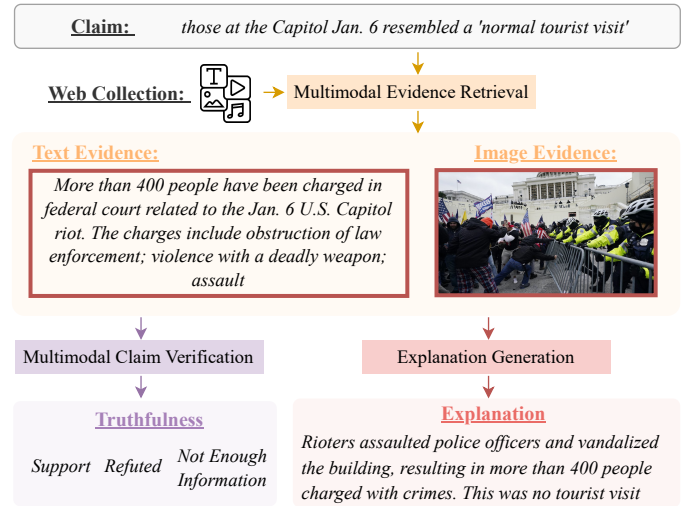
Claim: those at the Capitol Jan. 6 resembled a 'normal tourist visit'

Web Collection:

Multimodal Evidence Retrieval

Text Evidence:

More than 400 people have been charged in federal court related to the Jan. 6 U.S. Capitol riot. The charges include obstruction of law enforcement; violence with a deadly weapon; assault

Image Evidence:

Multimodal Claim Verification

Explanation Generation

Truthfulness

Support Refuted Not Enough Information

Explanation

Rioters assaulted police officers and vandalized the building, resulting in more than 400 people charged with crimes. This was no tourist visit